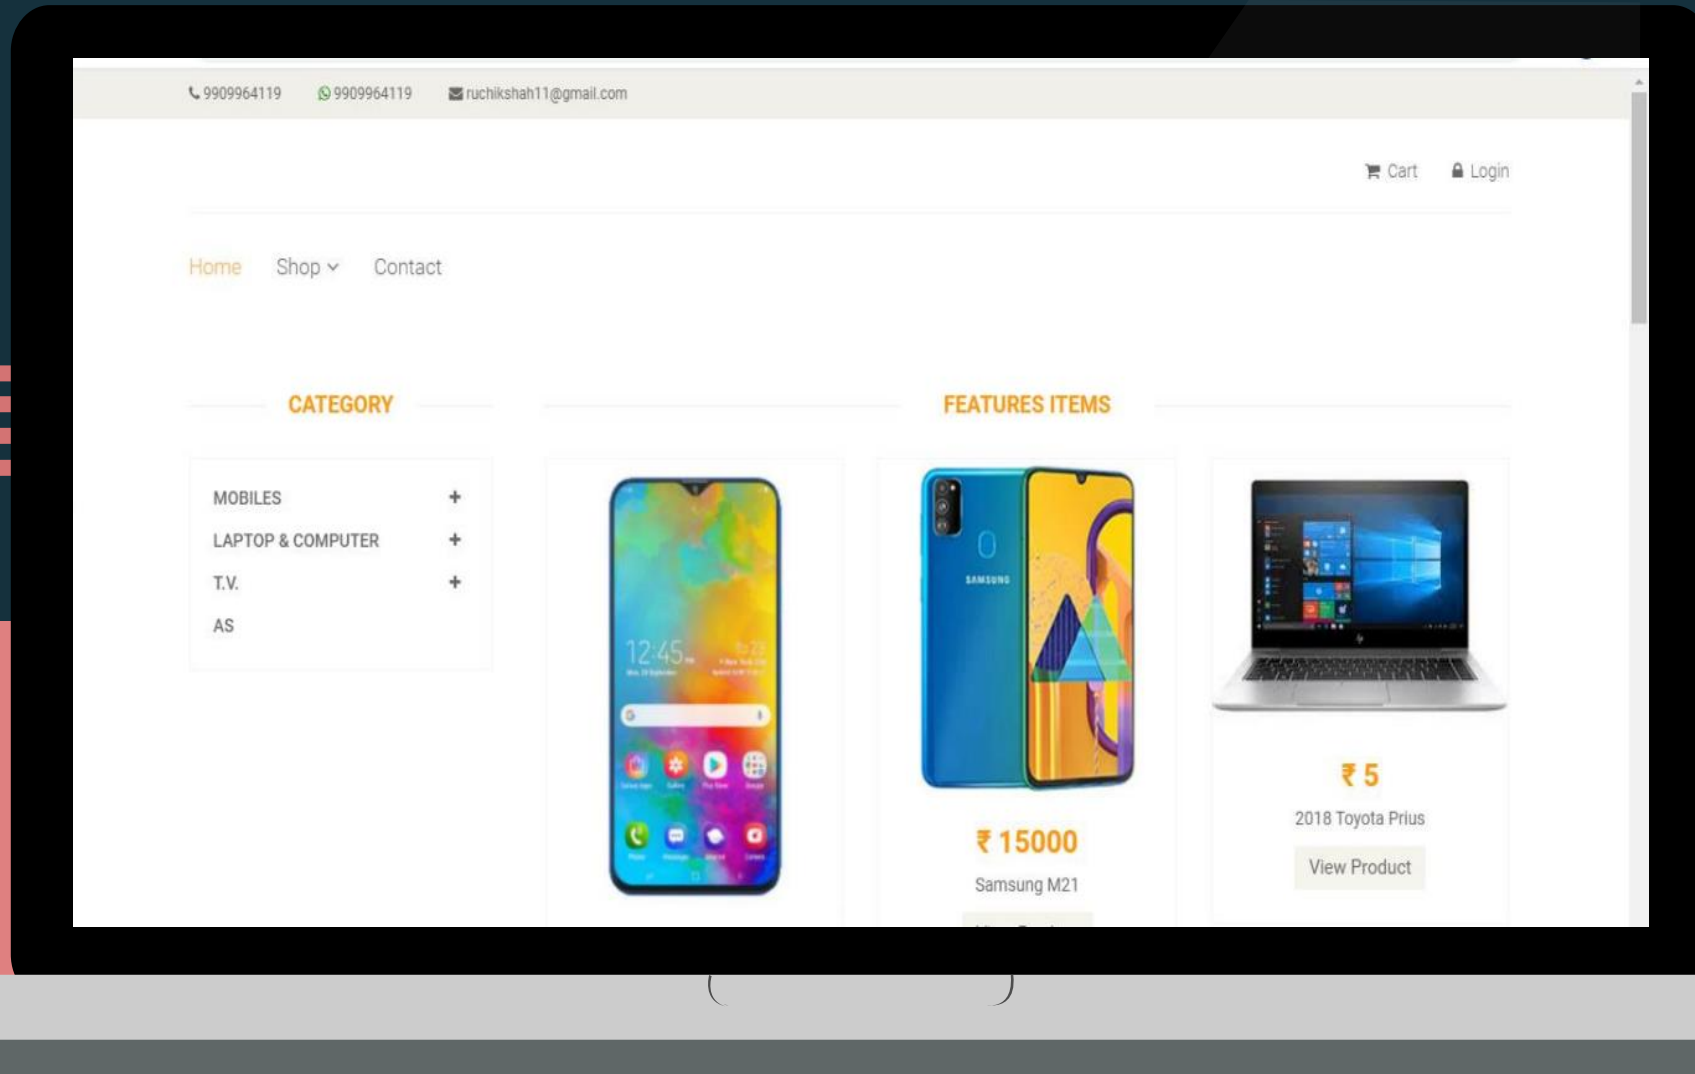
9909964119 9909964119 ruchikshah11@gmail.com

Cart Login

Home Shop Contact

CATEGORY

MOBILES +
LAPTOP & COMPUTER +
T.V. +
AS

FEATURES ITEMS

12:45

SAMSUNG

₹ 15000
Samsung M21

₹ 5
2018 Toyota Prius
View Product